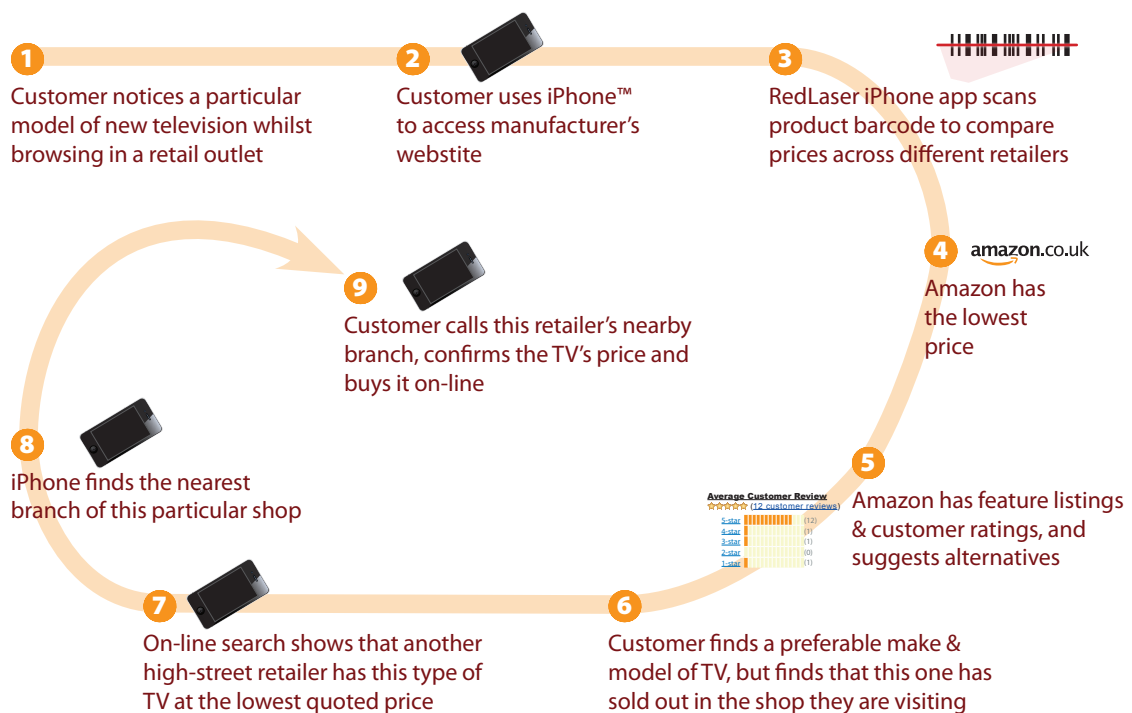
1
Customer notices a particular model of new television whilst browsing in a retail outlet

2
Customer uses iPhone™ to access manufacturer's webstite

3
RedLaser iPhone app scans product barcode to compare prices across different retailers

4
amazon.co.uk
Amazon has the lowest price

5
Average Customer Review
(12 customer reviews)

| 5-star | (12) |
|---|---|
| 4-star | (1) |
| 3-star | (1) |
| 2-star | (0) |
| 1-star | (1) |

Amazon has feature listings & customer ratings, and suggests alternatives

6
Customer finds a preferable make & model of TV, but finds that this one has sold out in the shop they are visiting

7
On-line search shows that another high-street retailer has this type of TV at the lowest quoted price

8
iPhone finds the nearest branch of this particular shop

9
Customer calls this retailer's nearby branch, confirms the TV's price and buys it on-line